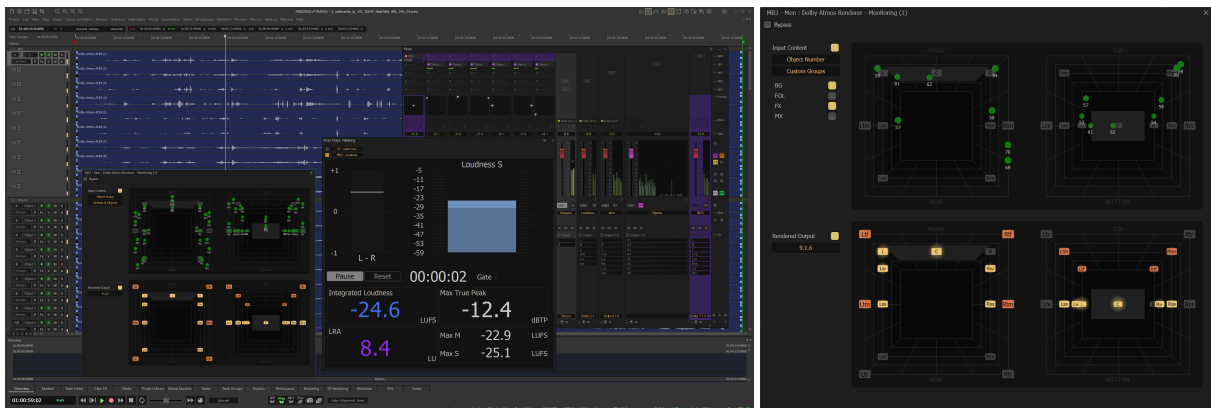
MB3 - Mon - Dolby Atmos Renderer - Monitoring (1)

Bypass

Input Content

Object Number

Custom Groups

BG

FOL

FX

MX

FRONT

TOP

REAR

BOTTOM

Rendered Output

9.1.6

Loudness S

+1

0

-1

L - R

-5
-11
-17
-23
-29
-35
-41
-47
-53
-59

Pause

Reset

00:00:02

Gate

Integrated Loudness

-24.6

LUFS

Max True Peak

-12.4

dBTP

LRA

8.4

LU

Max M

-22.9

LUFS

Max S

-25.1

LUFS

01:00:59:02